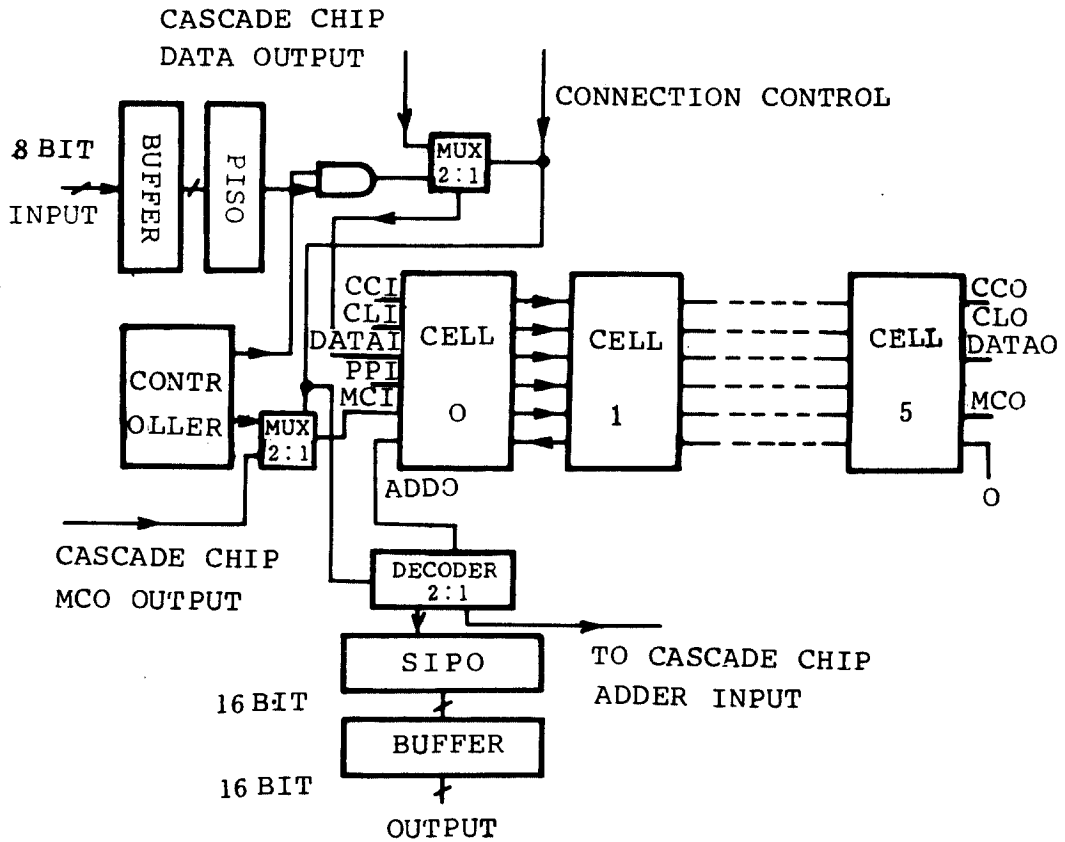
CASCADE CHIP DATA OUTPUT

CONNECTION CONTROL

8 BIT INPUT

BUFFER

PISO

MUX 2:1

CCI
CLI
DATAI
PPI
MCI

CELL 0

CELL 1

CELL 5

CCO
CLO
DATAO
MCO

O

CONTROLLER

MUX 2:1

ADDO

CASCADE CHIP MCO OUTPUT

DECODER 2:1

SIPO

TO CASCADE CHIP ADDER INPUT

16 BIT

BUFFER

16 BIT

OUTPUT